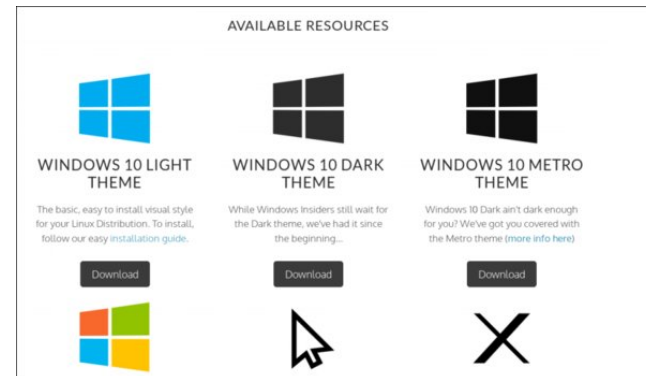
AVAILABLE RESOURCES

WINDOWS 10 LIGHT THEME

The basic, easy to install visual style for your Linux Distribution. To install, follow our easy installation guide.

Download

WINDOWS 10 DARK THEME

While Windows Insiders still wait for the Dark theme, we've had it since the beginning...

Download

WINDOWS 10 METRO THEME

Windows 10 Dark ain't dark enough for you? We've got you covered with the Metro theme (more info here)

Download